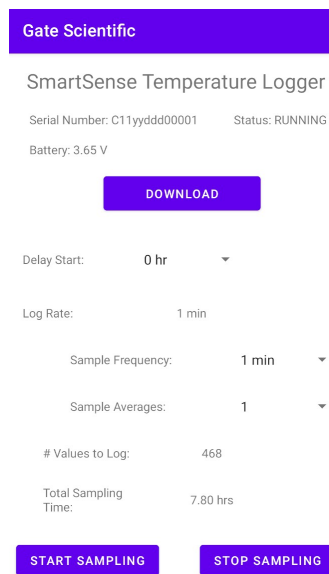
Gate Scientific

SmartSense Temperature Logger

Serial Number: C11yyddd00001

Status: RUNNING

Battery: 3.65 V

DOWNLOAD

Delay Start: 0 hr

Log Rate: 1 min

Sample Frequency: 1 min

Sample Averages: 1

# Values to Log: 468

Total Sampling Time: 7.80 hrs

START SAMPLING

STOP SAMPLING